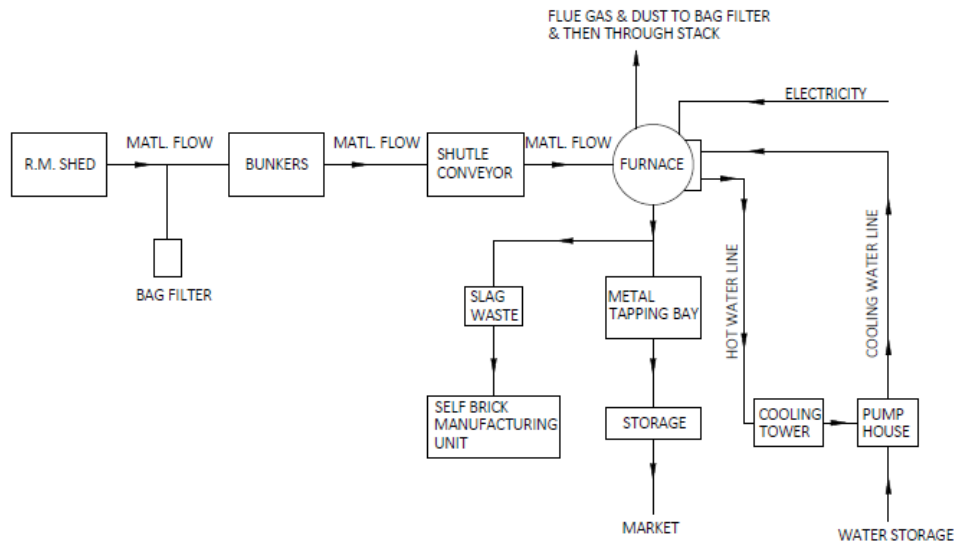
FLUE GAS & DUST TO BAG FILTER & THEN THROUGH STACK

ELECTRICITY

R.M. SHED

MATL. FLOW

BUNKERS

MATL. FLOW

SHUTLE CONVEYOR

MATL. FLOW

FURNACE

BAG FILTER

SLAG WASTE

METAL TAPPING BAY

HOT WATER LINE

COOLING WATER LINE

SELF BRICK MANUFACTURING UNIT

STORAGE

COOLING TOWER

PUMP HOUSE

MARKET

WATER STORAGE